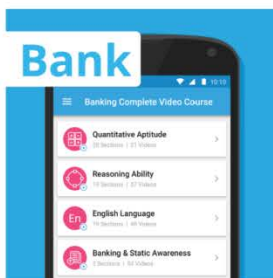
Bank

10:19

Banking Complete Video Course

Quantitative Aptitude
28 Sections | 31 Videos

Reasoning Ability
19 Sections | 57 Videos

En
English Language
19 Sections | 49 Videos

Banking & Static Awareness
5 Sections | 34 Videos